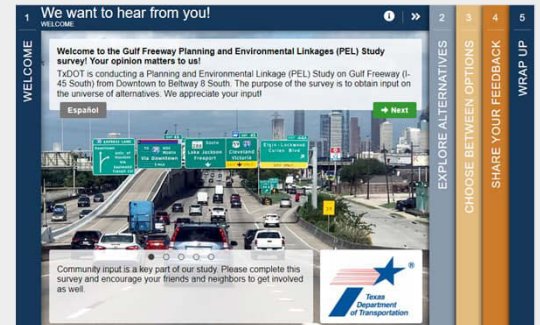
1
WELCOME

We want to hear from you!
WELCOME

Welcome to the Gulf Freeway Planning and Environmental Linkages (PEL) Study survey! Your opinion matters to us!

TxDOT is conducting a Planning and Environmental Linkage (PEL) Study on Gulf Freeway (I-45 South) from Downtown to Beltway 8 South. The purpose of the survey is to obtain input on the universe of alternatives. We appreciate your input!

Español

→ Next

Lake Jackson Freeport

Cleveland Victoria

Elgin - Lockwood Cullen Blvd

Community input is a key part of our study. Please complete this survey and encourage your friends and neighbors to get involved as well.

Texas Department of Transportation

2
EXPLORE ALTERNATIVES

3
CHOOSE BETWEEN OPTIONS

4
SHARE YOUR FEEDBACK

5
WRAP UP